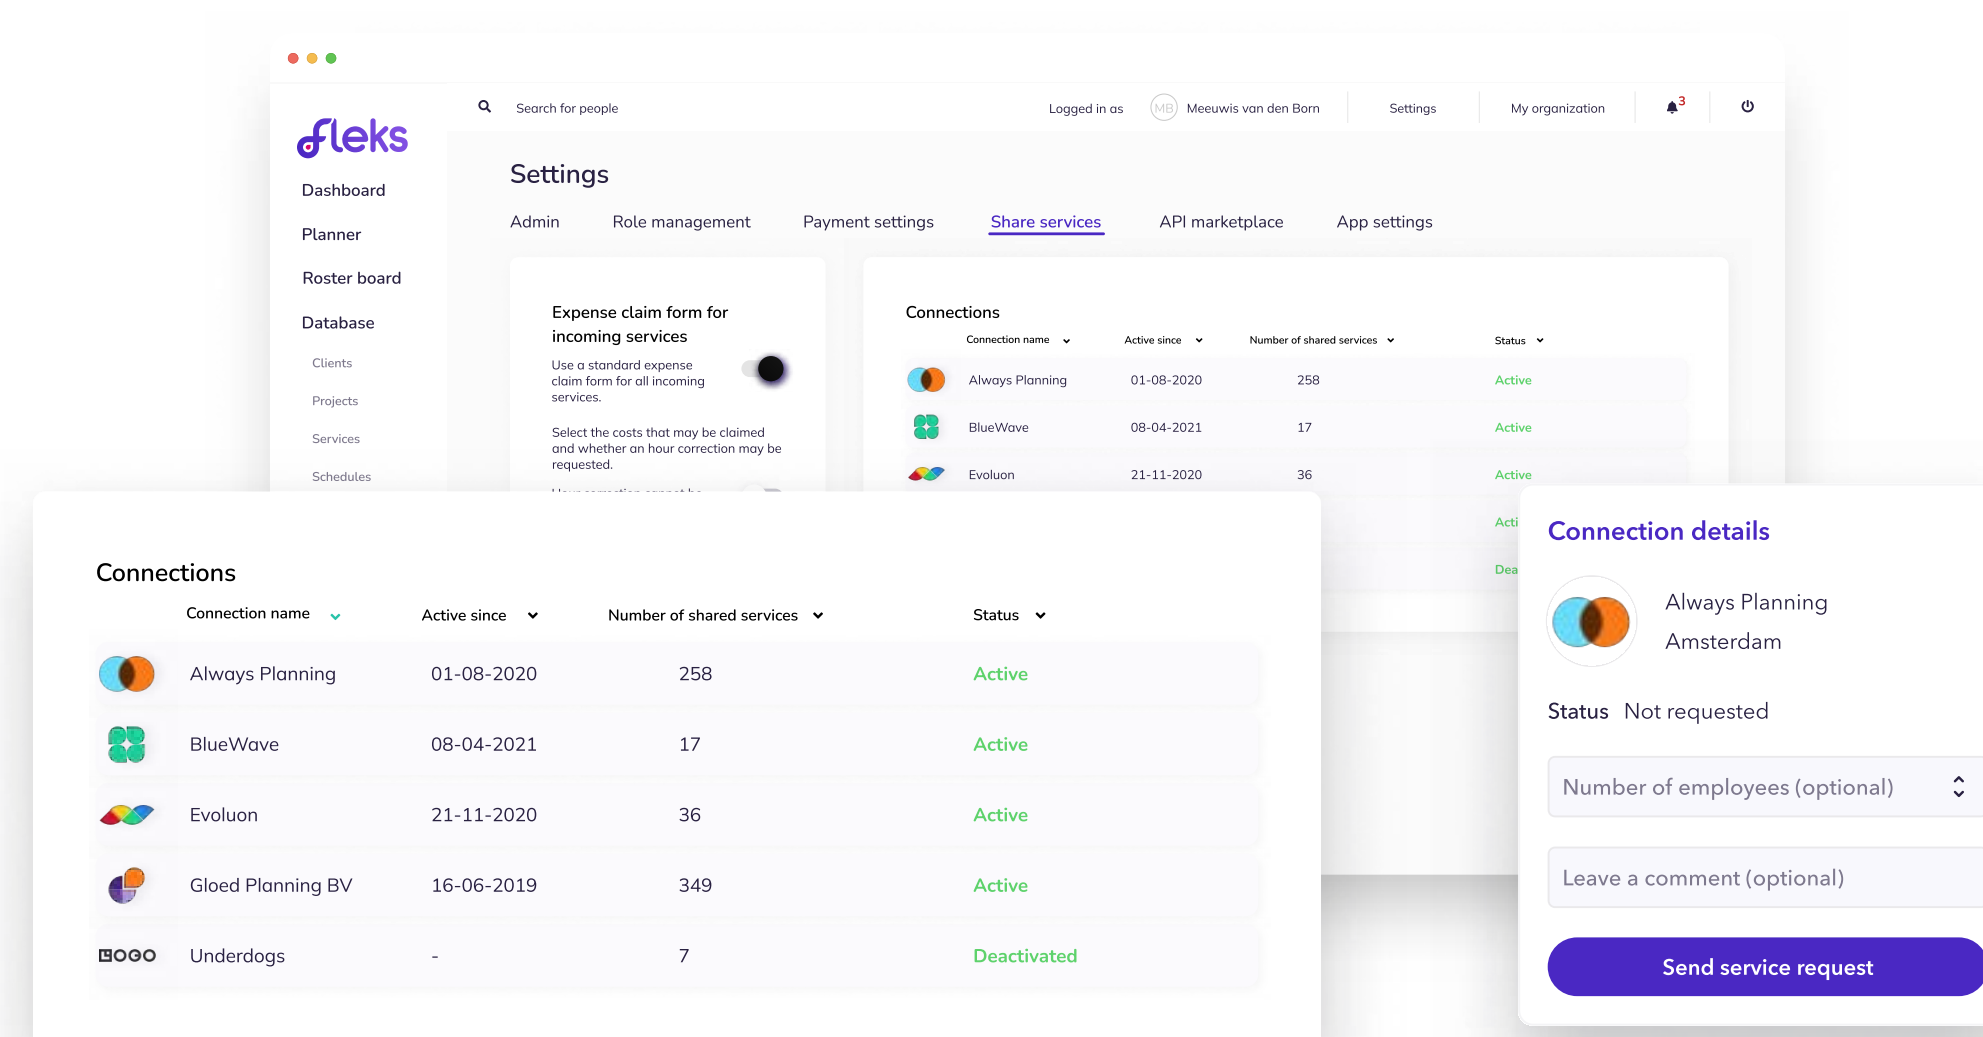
fleks

Search for people

Logged in as MB Meeuwis van den Born Settings My organization 3

Dashboard

Planner

Roster board

Database

Clients

Projects

Services

Schedules

Settings

Admin Role management Payment settings Share services API marketplace App settings

Expense claim form for incoming services

Use a standard expense claim form for all incoming services.

Select the costs that may be claimed and whether an hour correction may be requested.

Connections

| Connection name | Active since | Number of shared services | Status |
|---|---|---|---|
| Always Planning | 01-08-2020 | 258 | Active |
| BlueWave | 08-04-2021 | 17 | Active |
| Evoluon | 21-11-2020 | 36 | Active |
| | | | Acti |
| | | | Dea |

Connections

| Connection name | Active since | Number of shared services | Status |
|---|---|---|---|
| Always Planning | 01-08-2020 | 258 | Active |
| BlueWave | 08-04-2021 | 17 | Active |
| Evoluon | 21-11-2020 | 36 | Active |
| Gloed Planning BV | 16-06-2019 | 349 | Active |
| LOGO Underdogs | - | 7 | Deactivated |

Connection details

Always Planning
Amsterdam

Status Not requested

Number of employees (optional)

Leave a comment (optional)

Send service request